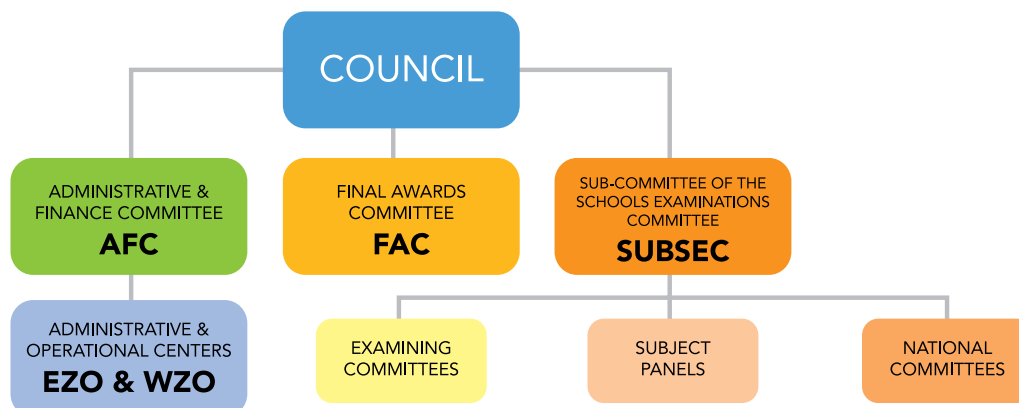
COUNCIL

ADMINISTRATIVE & FINANCE COMMITTEE
AFC

FINAL AWARDS COMMITTEE
FAC

SUB-COMMITTEE OF THE SCHOOLS EXAMINATIONS COMMITTEE
SUBSEC

ADMINISTRATIVE & OPERATIONAL CENTERS
EZO & WZO

EXAMINING COMMITTEES

SUBJECT PANELS

NATIONAL COMMITTEES